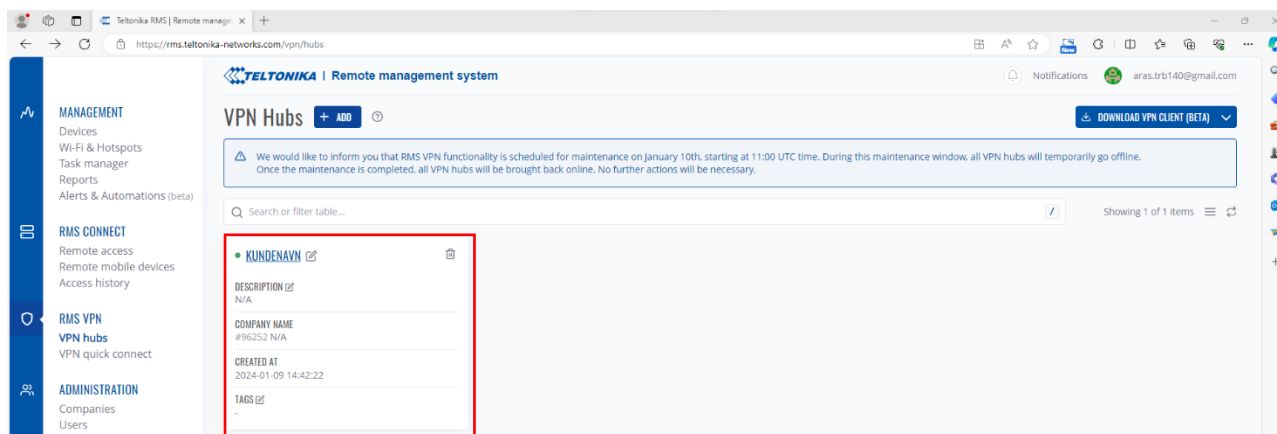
Teltonika RMS | Remote manage ×

https://rms.teltonika-networks.com/vpn/hubs

TELTONIKA | Remote management system

Notifications aras.trb140@gmail.com

MANAGEMENT
Devices
Wi-Fi & Hotspots
Task manager
Reports
Alerts & Automations (beta)

RMS CONNECT
Remote access
Remote mobile devices
Access history

RMS VPN
VPN hubs
VPN quick connect

ADMINISTRATION
Companies
Users

VPN Hubs + ADD

DOWNLOAD VPN CLIENT (BETA)

We would like to inform you that RMS VPN functionality is scheduled for maintenance on January 10th, starting at 11:00 UTC time. During this maintenance window, all VPN hubs will temporarily go offline. Once the maintenance is completed, all VPN hubs will be brought back online. No further actions will be necessary.

Search or filter table...

Showing 1 of 1 items

KUNDENAVN

DESCRIPTION
N/A

COMPANY NAME
#96252 N/A

CREATED AT
2024-01-09 14:42:22

TAGS
-